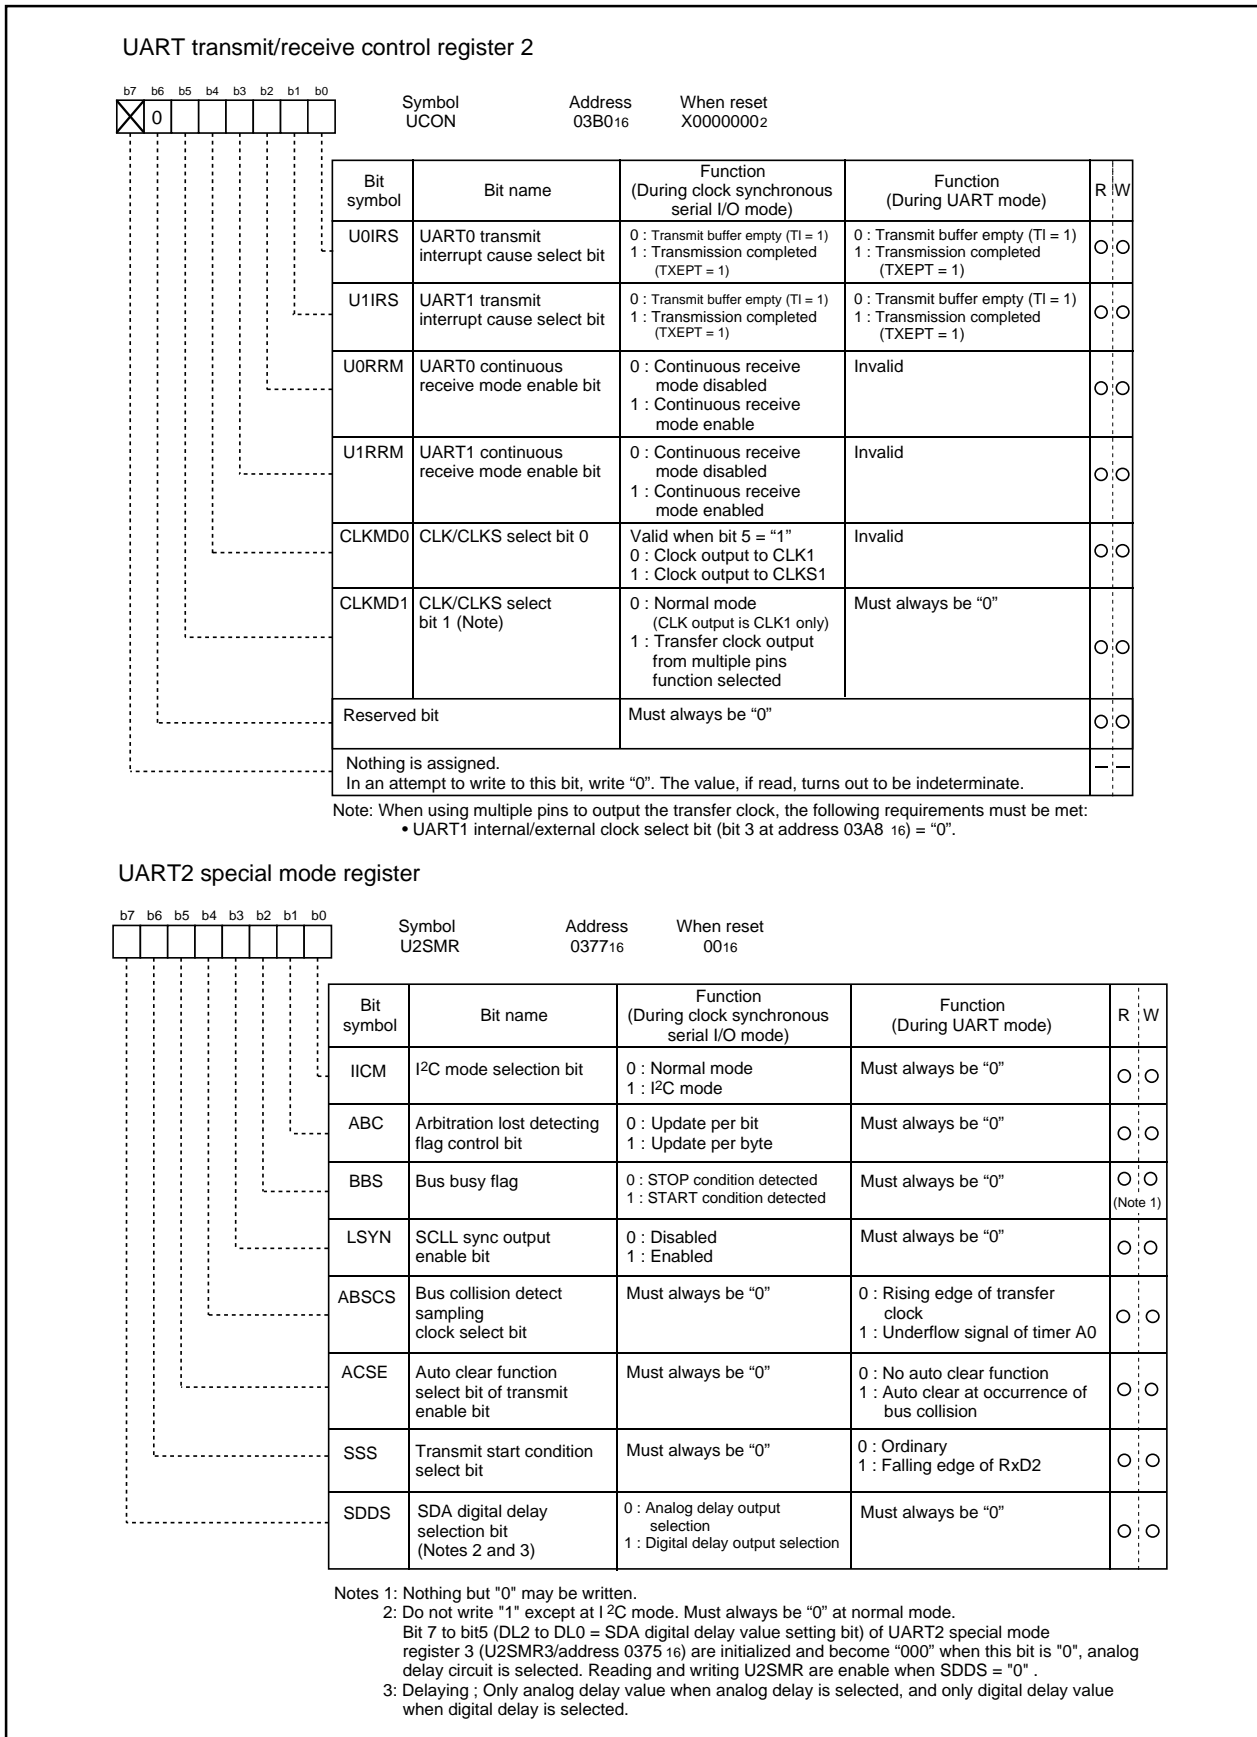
UART transmit/receive control register 2

b7 b6 b5 b4 b3 b2 b1 b0

0

Symbol UCON

Address $03B0_{16}$

When reset $X0000000_2$

| Bit symbol | Bit name | Function (During clock synchronous serial I/O mode) | Function (During UART mode) | R | W |
|---|---|---|---|---|---|
| U0IRS | UART0 transmit interrupt cause select bit | 0 : Transmit buffer empty (TI = 1) 1 : Transmission completed (TXEPT = 1) | 0 : Transmit buffer empty (TI = 1) 1 : Transmission completed (TXEPT = 1) | O | O |
| U1IRS | UART1 transmit interrupt cause select bit | 0 : Transmit buffer empty (TI = 1) 1 : Transmission completed (TXEPT = 1) | 0 : Transmit buffer empty (TI = 1) 1 : Transmission completed (TXEPT = 1) | O | O |
| U0RRM | UART0 continuous receive mode enable bit | 0 : Continuous receive mode disabled 1 : Continuous receive mode enable | Invalid | O | O |
| U1RRM | UART1 continuous receive mode enable bit | 0 : Continuous receive mode disabled 1 : Continuous receive mode enabled | Invalid | O | O |
| CLKMD0 | CLK/CLKS select bit 0 | Valid when bit 5 = "1" 0 : Clock output to CLK1 1 : Clock output to CLKS1 | Invalid | O | O |
| CLKMD1 | CLK/CLKS select bit 1 (Note) | 0 : Normal mode (CLK output is CLK1 only) 1 : Transfer clock output from multiple pins function selected | Must always be "0" | O | O |
| Reserved bit | | Must always be "0" | | O | O |
| Nothing is assigned. In an attempt to write to this bit, write "0". The value, if read, turns out to be indeterminate. | | | | – | – |

Note: When using multiple pins to output the transfer clock, the following requirements must be met:
• UART1 internal/external clock select bit (bit 3 at address $03A8_{16}$) = "0".

UART2 special mode register

b7 b6 b5 b4 b3 b2 b1 b0

Symbol U2SMR

Address $0377_{16}$

When reset $00_{16}$

| Bit symbol | Bit name | Function (During clock synchronous serial I/O mode) | Function (During UART mode) | R | W |
|---|---|---|---|---|---|
| IICM | I$^2$C mode selection bit | 0 : Normal mode 1 : I$^2$C mode | Must always be "0" | O | O |
| ABC | Arbitration lost detecting flag control bit | 0 : Update per bit 1 : Update per byte | Must always be "0" | O | O |
| BBS | Bus busy flag | 0 : STOP condition detected 1 : START condition detected | Must always be "0" | O | O (Note 1) |
| LSYN | SCLL sync output enable bit | 0 : Disabled 1 : Enabled | Must always be "0" | O | O |
| ABSCS | Bus collision detect sampling clock select bit | Must always be "0" | 0 : Rising edge of transfer clock 1 : Underflow signal of timer A0 | O | O |
| ACSE | Auto clear function select bit of transmit enable bit | Must always be "0" | 0 : No auto clear function 1 : Auto clear at occurrence of bus collision | O | O |
| SSS | Transmit start condition select bit | Must always be "0" | 0 : Ordinary 1 : Falling edge of RxD2 | O | O |
| SDDS | SDA digital delay selection bit (Notes 2 and 3) | 0 : Analog delay output selection 1 : Digital delay output selection | Must always be "0" | O | O |

Notes 1: Nothing but "0" may be written.
2: Do not write "1" except at I$^2$C mode. Must always be "0" at normal mode.
Bit 7 to bit5 (DL2 to DL0 = SDA digital delay value setting bit) of UART2 special mode register 3 (U2SMR3/address $0375_{16}$) are initialized and become "000" when this bit is "0", analog delay circuit is selected. Reading and writing U2SMR are enable when SDDS = "0" .
3: Delaying ; Only analog delay value when analog delay is selected, and only digital delay value when digital delay is selected.